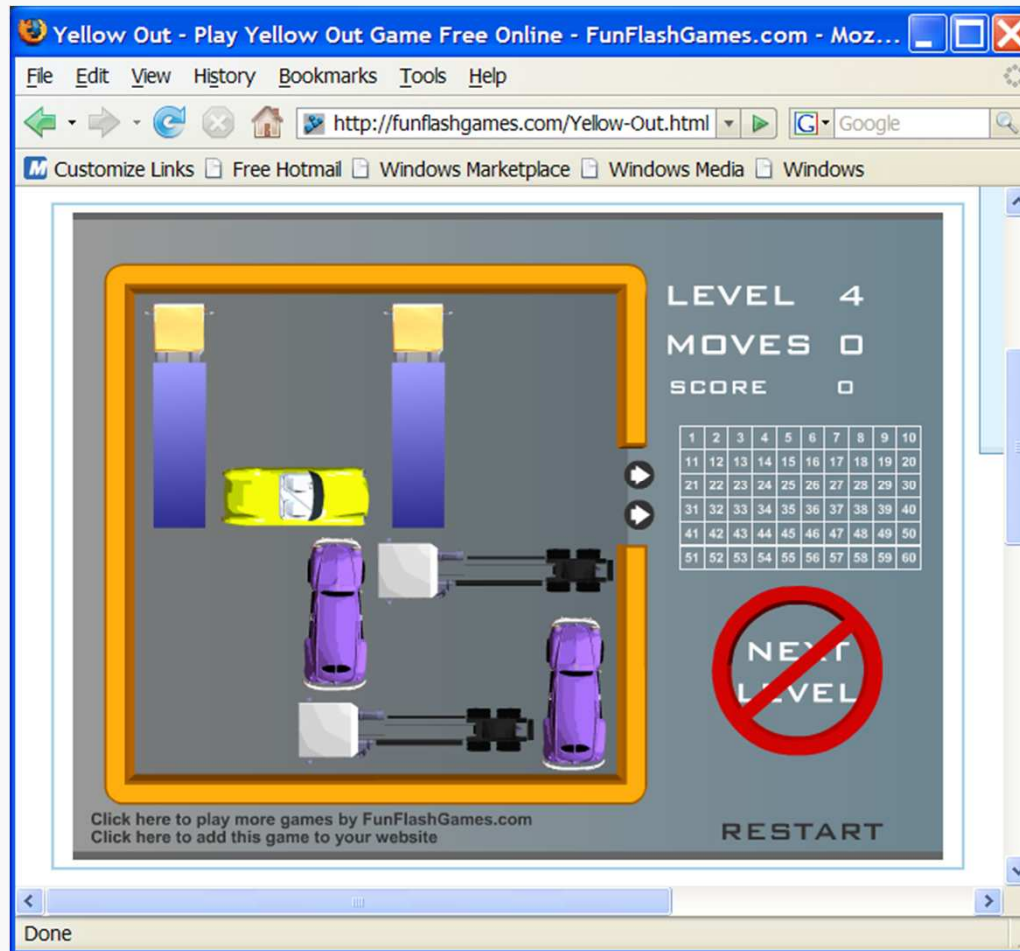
Yellow Out - Play Yellow Out Game Free Online - FunFlashGames.com - Moz...

File Edit View History Bookmarks Tools Help

http://funflashgames.com/Yellow-Out.html

Google

Customize Links Free Hotmail Windows Marketplace Windows Media Windows

LEVEL 4
MOVES 0
SCORE 0

| 1 | 2 | 3 | 4 | 5 | 6 | 7 | 8 | 9 | 10 |
|---|---|---|---|---|---|---|---|---|---|
| 11 | 12 | 13 | 14 | 15 | 16 | 17 | 18 | 19 | 20 |
| 21 | 22 | 23 | 24 | 25 | 26 | 27 | 28 | 29 | 30 |
| 31 | 32 | 33 | 34 | 35 | 36 | 37 | 38 | 39 | 40 |
| 41 | 42 | 43 | 44 | 45 | 46 | 47 | 48 | 49 | 50 |
| 51 | 52 | 53 | 54 | 55 | 56 | 57 | 58 | 59 | 60 |

NEXT LEVEL

Click here to play more games by FunFlashGames.com
Click here to add this game to your website

RESTART

Done